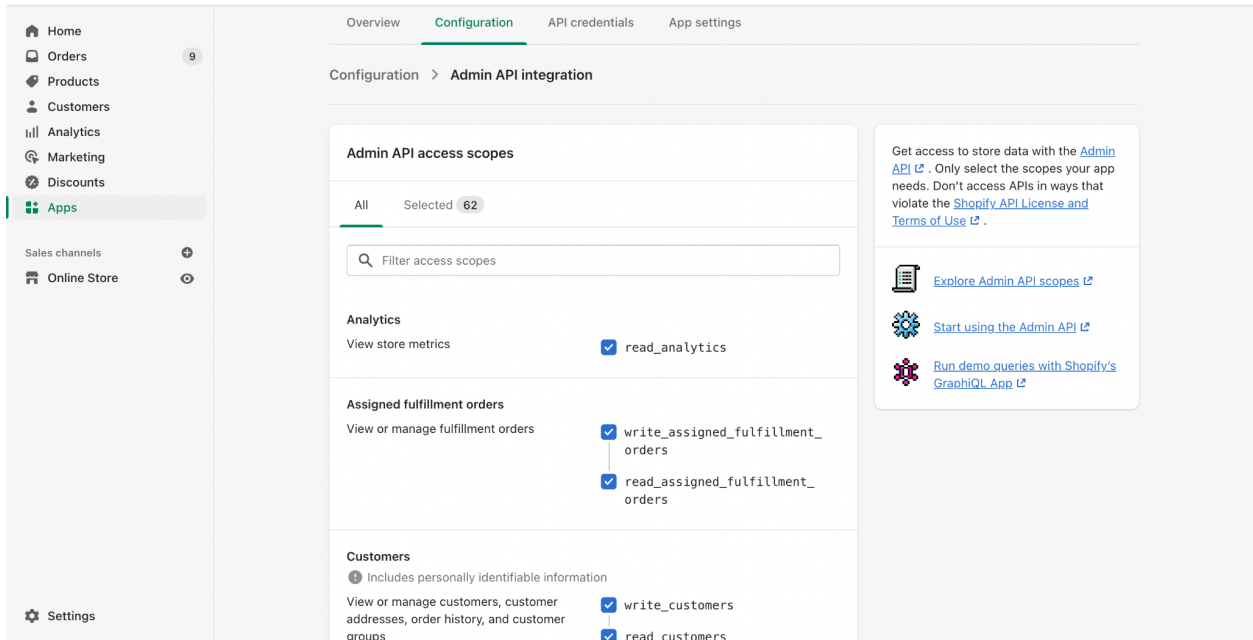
Home
Orders 9
Products
Customers
Analytics
Marketing
Discounts
Apps

Sales channels
Online Store

Settings

Overview Configuration API credentials App settings

Configuration > Admin API integration

Admin API access scopes

All Selected 62

Filter access scopes

Analytics
View store metrics
read_analytics

Assigned fulfillment orders
View or manage fulfillment orders
write_assigned_fulfillment_orders
read_assigned_fulfillment_orders

Customers
Includes personally identifiable information
View or manage customers, customer addresses, order history, and customer groups
write_customers
read_customers

Get access to store data with the Admin API. Only select the scopes your app needs. Don't access APIs in ways that violate the Shopify API License and Terms of Use.

Explore Admin API scopes

Start using the Admin API

Run demo queries with Shopify's GraphiQL App